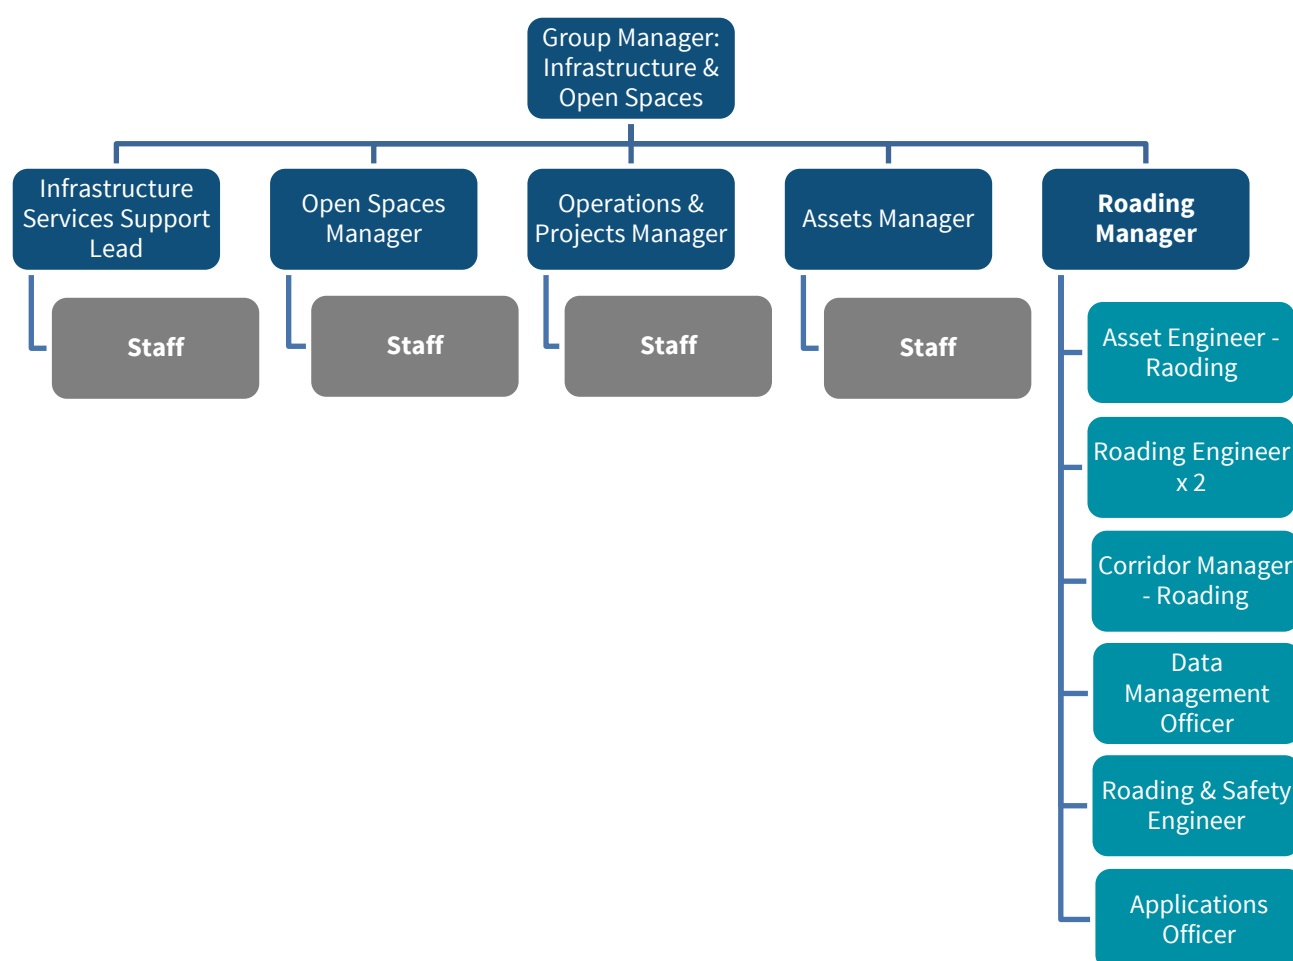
Group Manager: Infrastructure & Open Spaces

Infrastructure Services Support Lead

Staff

Open Spaces Manager

Staff

Operations & Projects Manager

Staff

Assets Manager

Staff

Roading Manager

Asset Engineer - Raoding

Roading Engineer x 2

Corridor Manager - Roading

Data Management Officer

Roading & Safety Engineer

Applications Officer